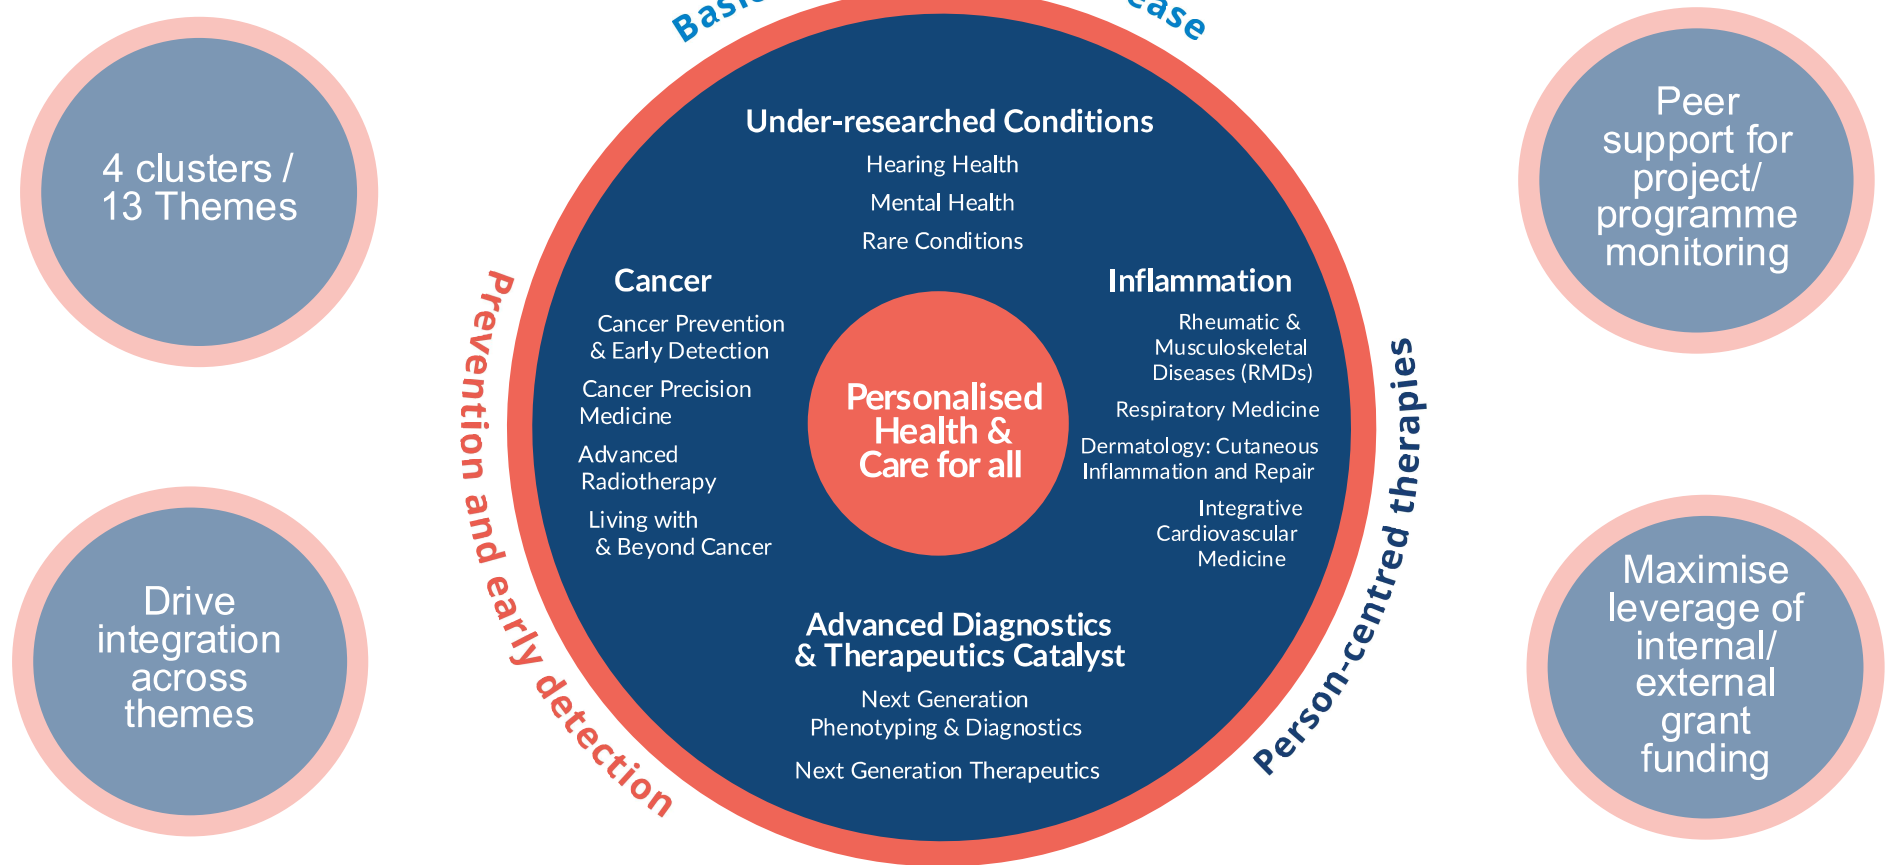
4 clusters / 13 Themes

Drive integration across themes

Basi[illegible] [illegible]ase

Prevention and early detection

Person-centred therapies

Under-researched Conditions

Hearing Health

Mental Health

Rare Conditions

Cancer

Cancer Prevention & Early Detection

Cancer Precision Medicine

Advanced Radiotherapy

Living with & Beyond Cancer

Personalised Health & Care for all

Inflammation

Rheumatic & Musculoskeletal Diseases (RMDs)

Respiratory Medicine

Dermatology: Cutaneous Inflammation and Repair

Integrative Cardiovascular Medicine

Advanced Diagnostics & Therapeutics Catalyst

Next Generation Phenotyping & Diagnostics

Next Generation Therapeutics

Peer support for project/ programme monitoring

Maximise leverage of internal/ external grant funding